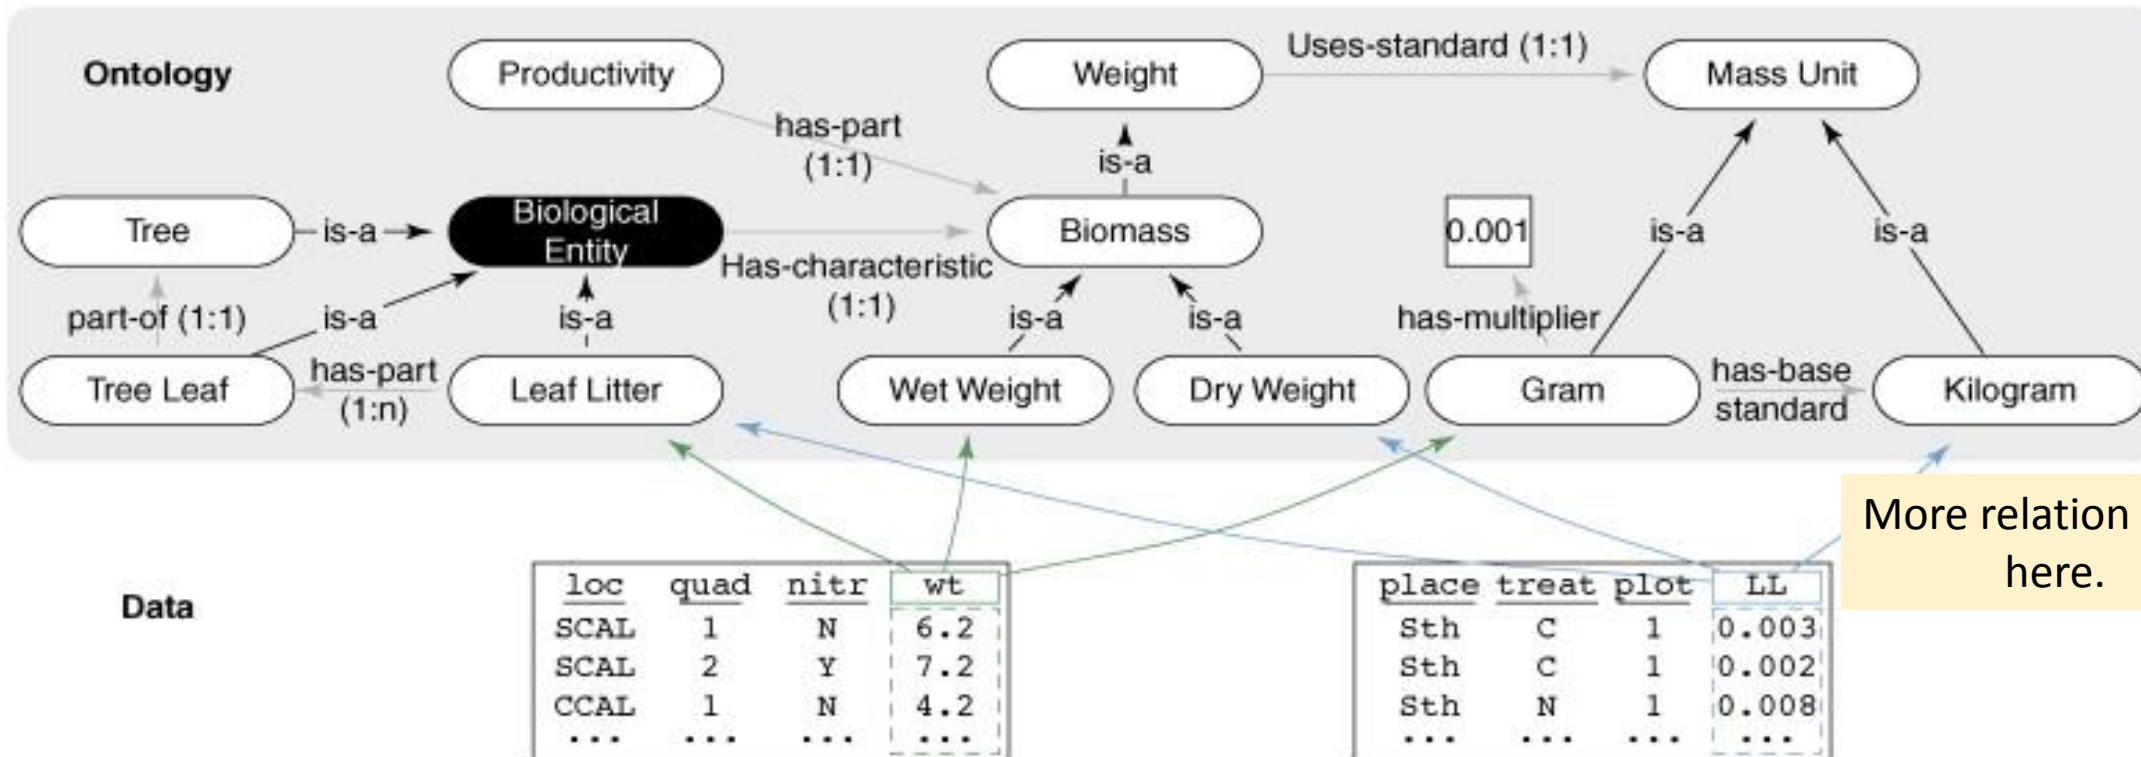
Ontology

Productivity

Weight

Uses-standard (1:1)

Mass Unit

has-part (1:1)

is-a

Tree

is-a

Biological Entity

Biomass

0.001

is-a

is-a

Has-characteristic (1:1)

part-of (1:1)

is-a

is-a

is-a

is-a

has-multiplier

Tree Leaf

has-part (1:n)

Leaf Litter

Wet Weight

Dry Weight

Gram

has-base standard

Kilogram

More relation here.

Data

| loc | quad | nitr | wt |
|---|---|---|---|
| SCAL | 1 | N | 6.2 |
| SCAL | 2 | Y | 7.2 |
| CCAL | 1 | N | 4.2 |
| ... | ... | ... | ... |

| place | treat | plot | LL |
|---|---|---|---|
| Sth | C | 1 | 0.003 |
| Sth | C | 1 | 0.002 |
| Sth | N | 1 | 0.008 |
| ... | ... | ... | ... |